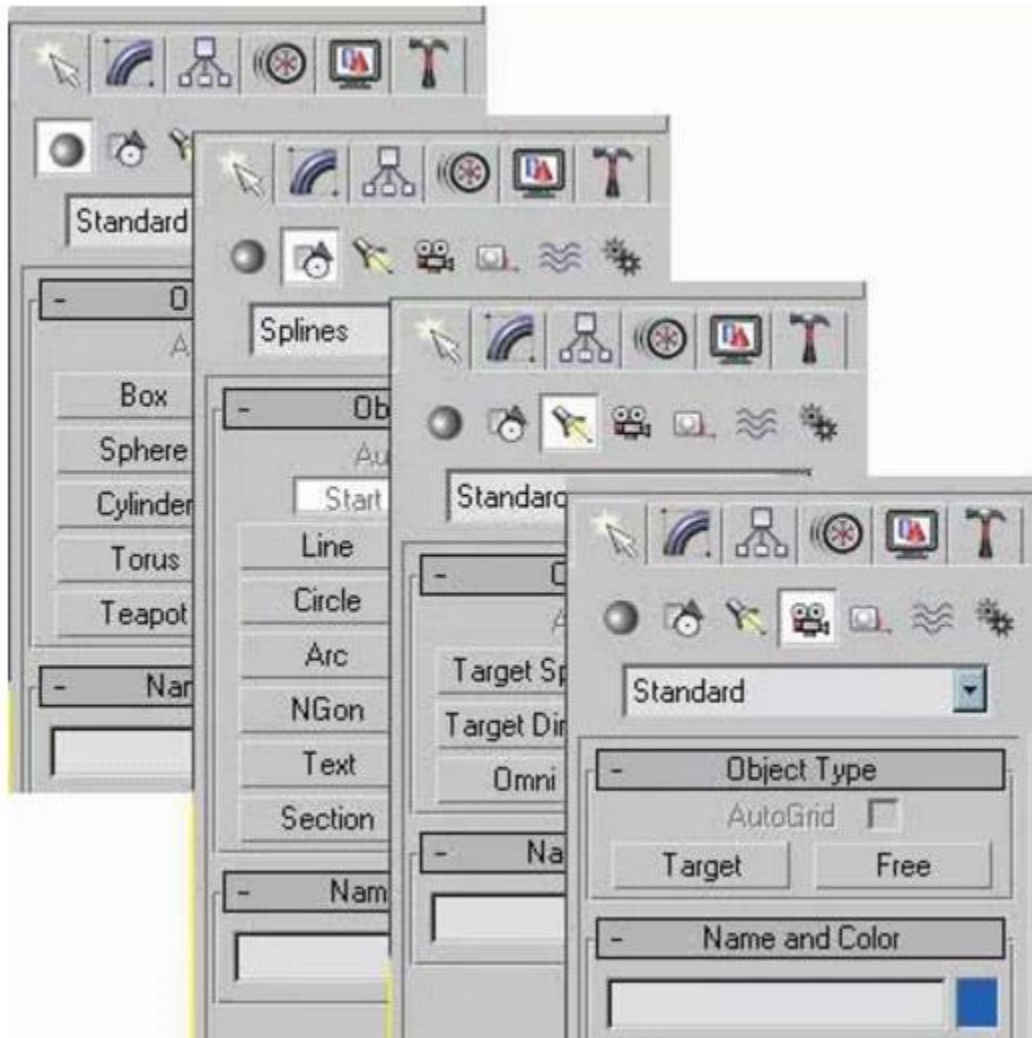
Standard
- O
A
Box
Sphere
Cylinder
Torus
Teapot
- Nar

Splines
- Ob
Au
Start
Line
Circle
Arc
NGon
Text
Section
- Nam

Standard
- O
A
Target Sp
Target Dir
Omni
- Na

Standard
- Object Type
AutoGrid
Target
Free
- Name and Color